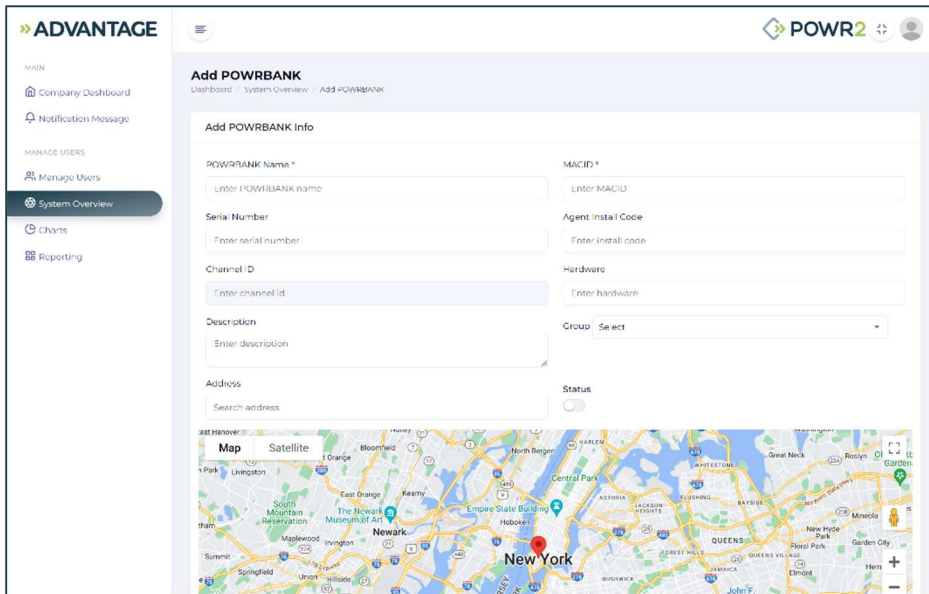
» ADVANTAGE

MAIN
Company Dashboard
Notification Message

MANAGE USERS
Manage Users
System Overview
Charts
Reporting

POWR2

Add POWRBANK
Dashboard / System Overview / Add POWRBANK

Add POWRBANK Info

POWRBANK Name *
Enter POWRBANK name

MACID *
Enter MACID

Serial Number
Enter serial number

Agent Install Code
Enter install code

Channel ID
Enter channel id

Hardware
Enter hardware

Description
Enter description

Group Select

Address
Search address

Status

Map Satellite

Bloomfield
North Bergen
HARLEM
Great Neck
Livingston
East Orange
Kearny
Central Park
ASTORIA
FLUSHING
South Mountain Reservation
The Newark Museum of Art
Newark
Empire State Building
Hoboken
JACKSON HEIGHTS
BAYSIDE
Mineola
Maplewood
Irvington
New York
QUEENS
New Hyde Park
Garden City
Summit
Springfield
Union
Hillside
FOREST HILLS
QUEENS VILLAGE
JAMAICA
Elmont
Hem
BUSHWICK
John F.